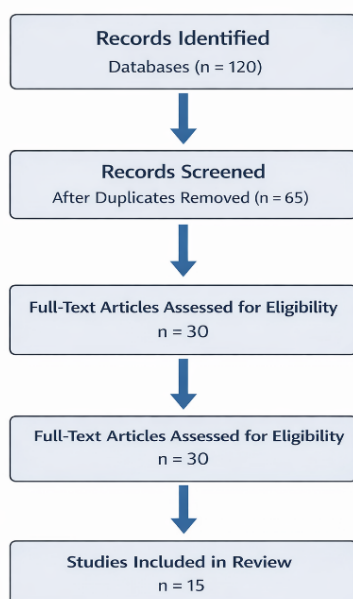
Records Identified
Databases (n = 120)

Records Screened
After Duplicates Removed (n = 65)

Full-Text Articles Assessed for Eligibility
n = 30

Full-Text Articles Assessed for Eligibility
n = 30

Studies Included in Review
n = 15